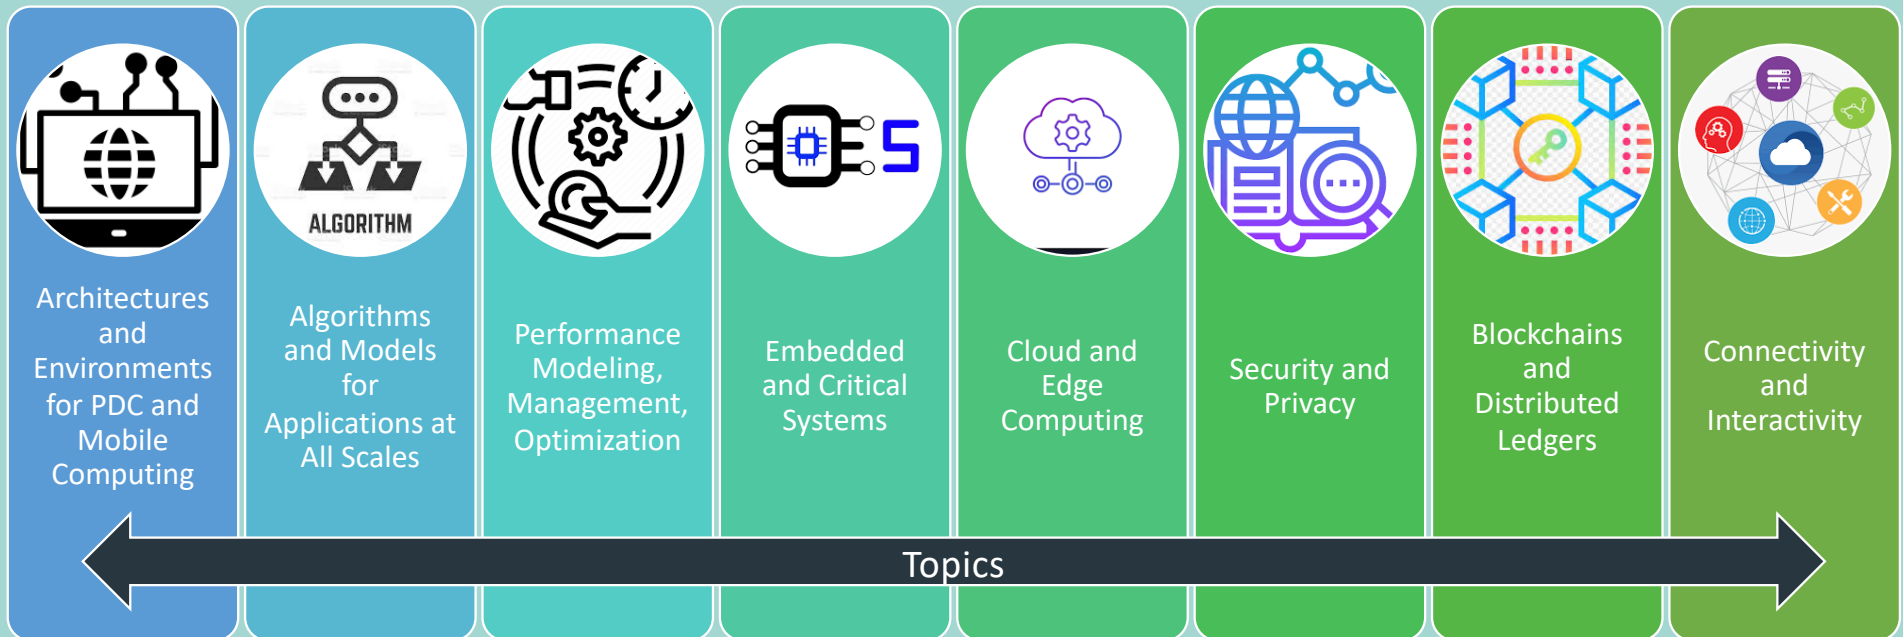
Architectures and Environments for PDC and Mobile Computing

ALGORITHM

Algorithms and Models for Applications at All Scales

Performance Modeling, Management, Optimization

S

Embedded and Critical Systems

Cloud and Edge Computing

Security and Privacy

Blockchains and Distributed Ledgers

Connectivity and Interactivity

Topics